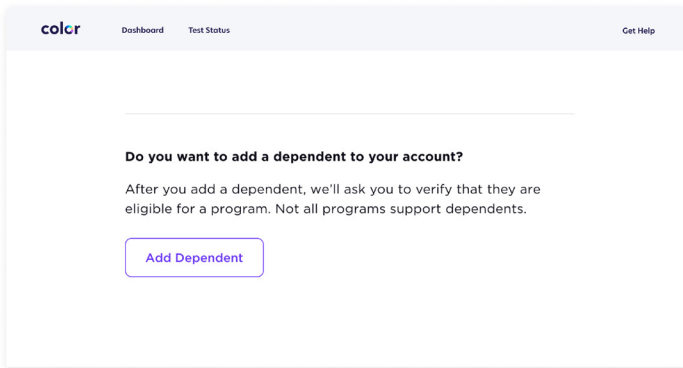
color Dashboard Test Status Get Help

Do you want to add a dependent to your account?

After you add a dependent, we'll ask you to verify that they are eligible for a program. Not all programs support dependents.

Add Dependent